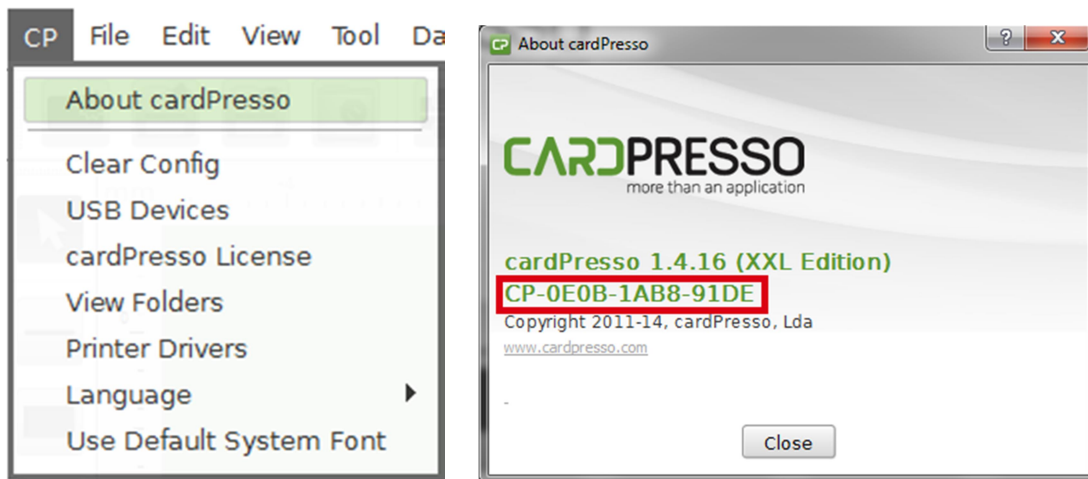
CP File Edit View Tool Da

About cardPresso

Clear Config

USB Devices

cardPresso License

View Folders

Printer Drivers

Language

Use Default System Font

About cardPresso

?

x

CARDPRESSO
more than an application

cardPresso 1.4.16 (XXL Edition)
CP-0E0B-1AB8-91DE
Copyright 2011-14, cardPresso, Lda
www.cardpresso.com

Close